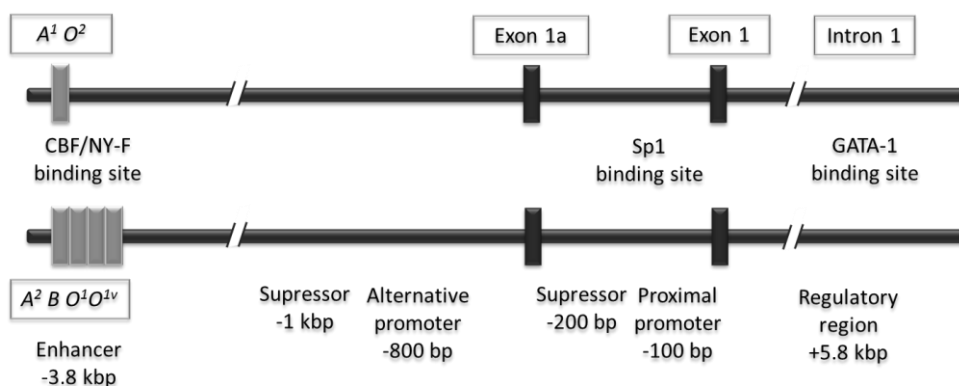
$A^1$ $O^2$

Exon 1a

Exon 1

Intron 1

CBF/NY-F binding site

Sp1 binding site

GATA-1 binding site

$A^2$ B $O^1O^{1v}$

Enhancer -3.8 kbp

Supressor -1 kbp

Alternative promoter -800 bp

Supressor -200 bp

Proximal promoter -100 bp

Regulatory region +5.8 kbp